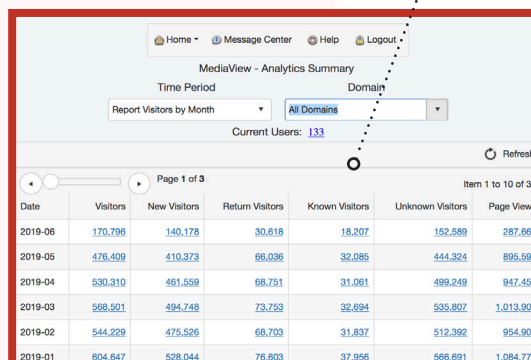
Home ▾ Message Center Help Logout

MediaView - Analytics Summary

Time Period

Domain

Report Visitors by Month ▾

All Domains ▾

Current Users: 133

Refresh

Page 1 of 3

Item 1 to 10 of 3

| Date | Visitors | New Visitors | Return Visitors | Known Visitors | Unknown Visitors | Page View |
|---|---|---|---|---|---|---|
| 2019-06 | 170,796 | 140,178 | 30,618 | 18,207 | 152,589 | 287,66 |
| 2019-05 | 476,409 | 410,373 | 66,036 | 32,085 | 444,324 | 895,59 |
| 2019-04 | 530,310 | 461,559 | 68,751 | 31,061 | 499,249 | 947,45 |
| 2019-03 | 568,501 | 494,748 | 73,753 | 32,694 | 535,807 | 1,013,90 |
| 2019-02 | 544,229 | 475,526 | 68,703 | 31,837 | 512,392 | 954,90 |
| 2019-01 | 604,647 | 528,044 | 76,603 | 37,956 | 566,691 | 1,084,77 |